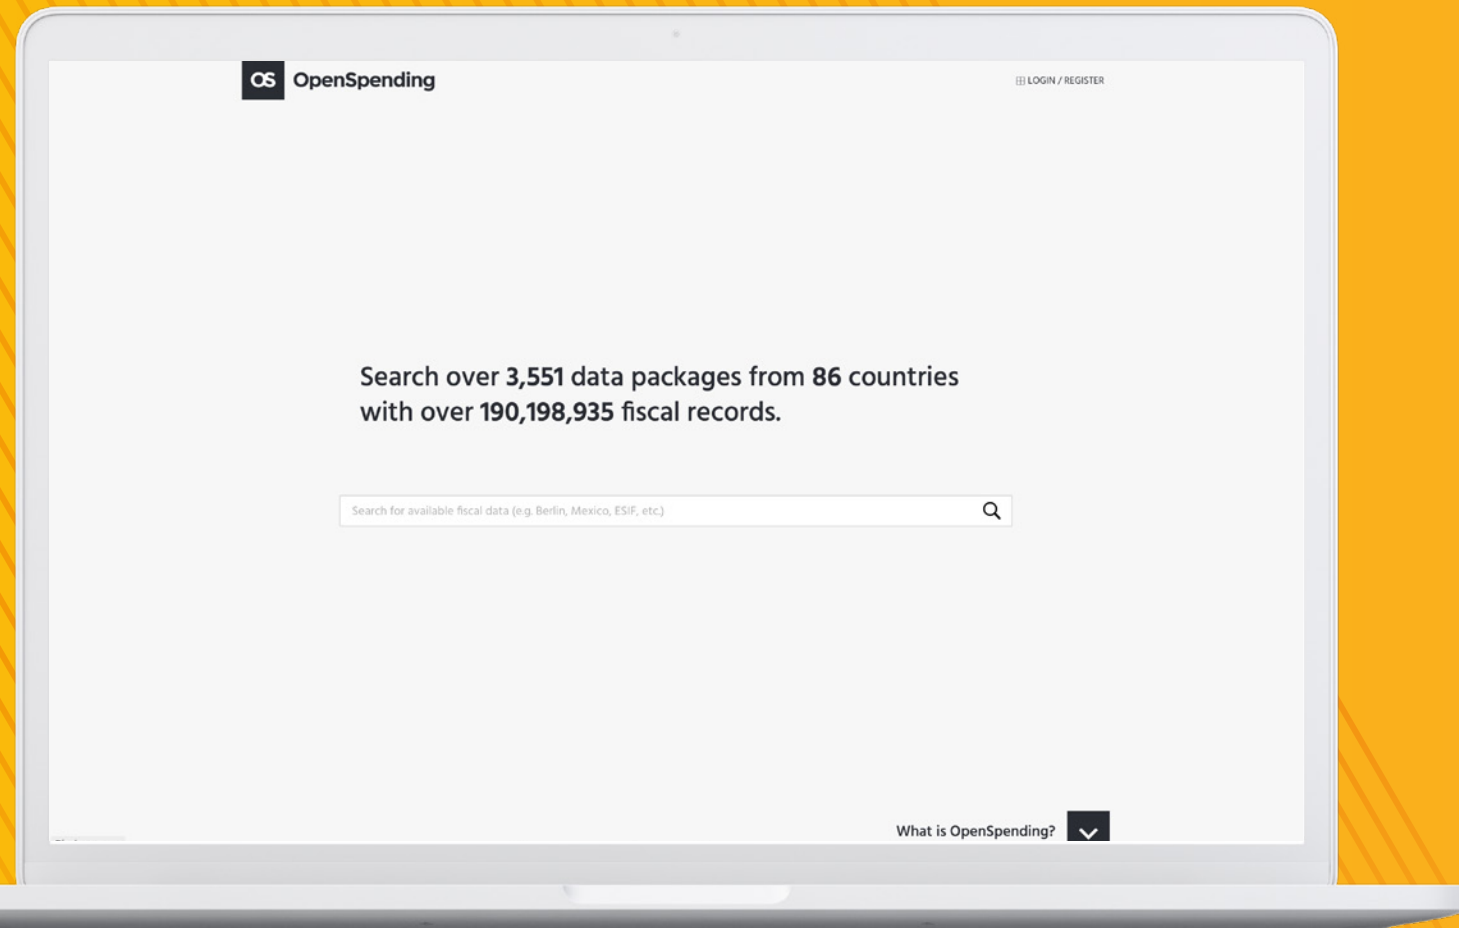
OS OpenSpending

LOGIN / REGISTER

Search over **3,551** data packages from **86** countries with over **190,198,935** fiscal records.

Search for available fiscal data (e.g. Berlin, Mexico, ESIF, etc.)

What is OpenSpending?